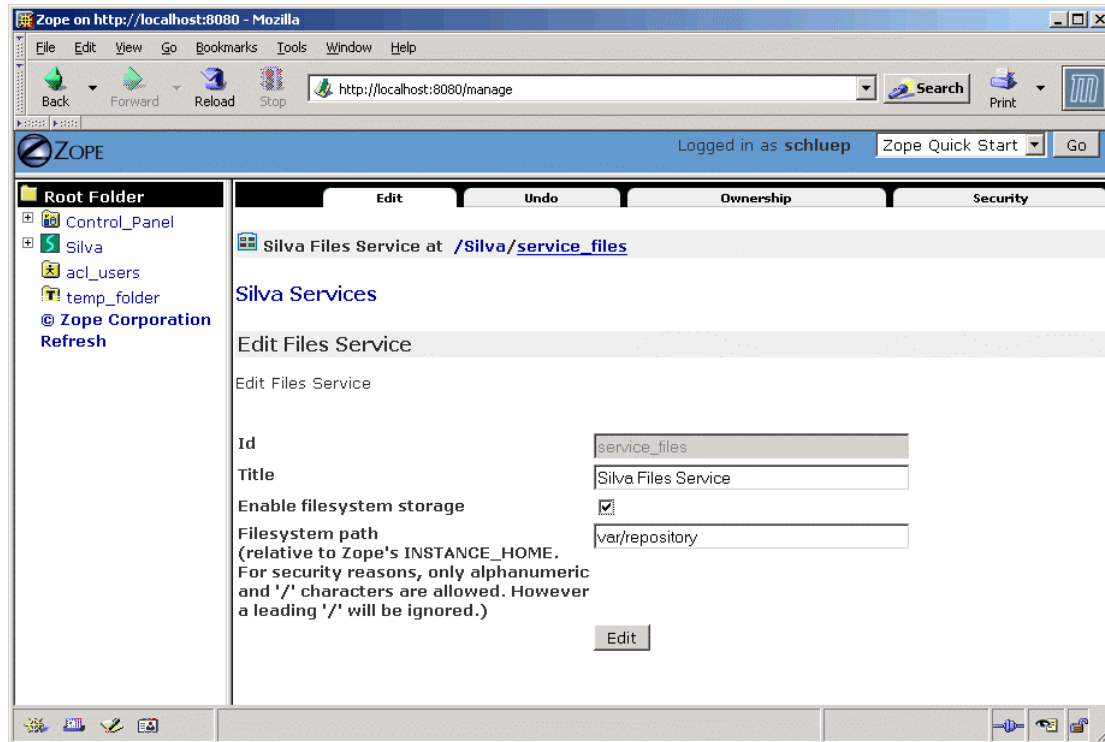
Zope on http://localhost:8080 - Mozilla

File Edit View Go Bookmarks Tools Window Help

Back Forward Reload Stop http://localhost:8080/manage Search Print

ZOPE

Logged in as schluep Zope Quick Start Go

Root Folder
Control_Panel
Silva
acl_users
temp_folder
© Zope Corporation
Refresh

Edit Undo Ownership Security

Silva Files Service at /Silva/service_files

Silva Services

Edit Files Service

Edit Files Service

Id service_files
Title Silva Files Service
Enable filesystem storage
Filesystem path (relative to Zope's INSTANCE_HOME. For security reasons, only alphanumeric and '/' characters are allowed. However a leading '/' will be ignored.) var/repository

Edit